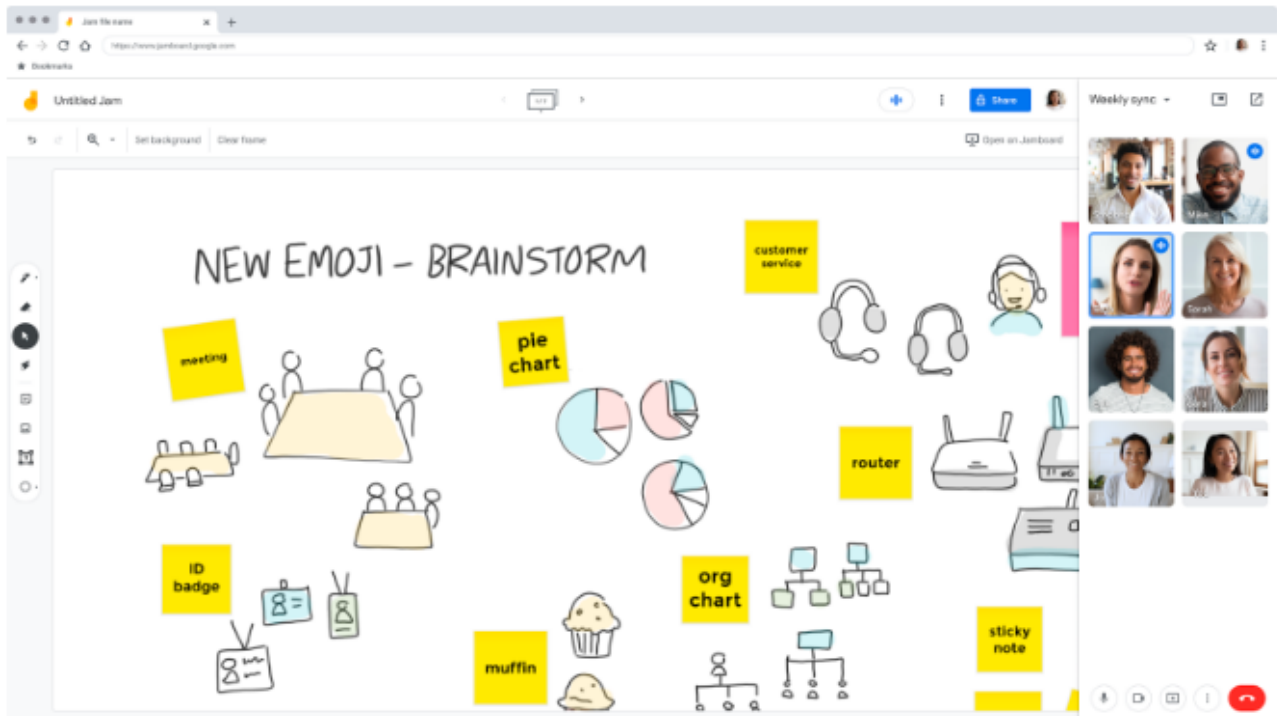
Jam file name
https://www.jamboard.google.com
Bookmarks
Untitled Jam
1/1
Share
Set background
Clear frame
Open on Jamboard
Weekly sync
NEW EMOJI - BRAINSTORM
meeting
pie chart
customer service
router
ID badge
org chart
muffin
sticky note
Mike
Sarah